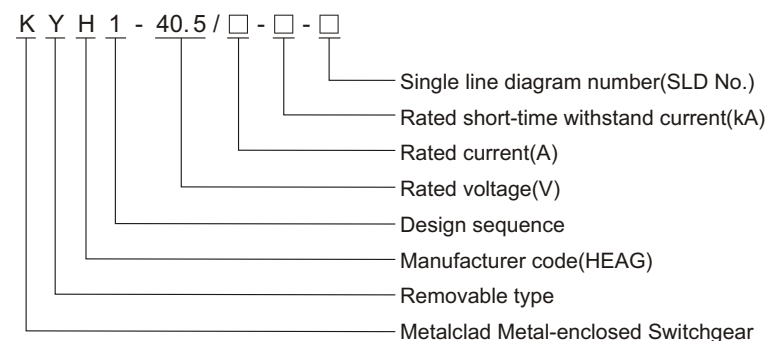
K Y H 1 - 40.5 / □ - □ - □

Single line diagram number(SLD No.)
Rated short-time withstand current(kA)
Rated current(A)
Rated voltage(V)
Design sequence
Manufacturer code(HEAG)
Removable type
Metalclad Metal-enclosed Switchgear